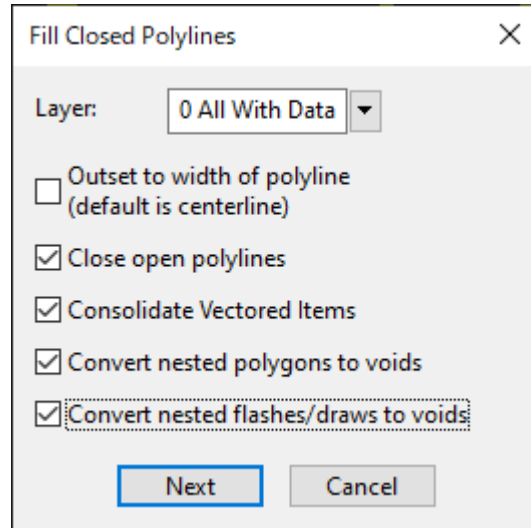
Fill Closed Polylines

×

Layer: 0 All With Data

Outset to width of polyline (default is centerline)

Close open polylines

Consolidate Vectored Items

Convert nested polygons to voids

Convert nested flashes/draws to voids

Next

Cancel